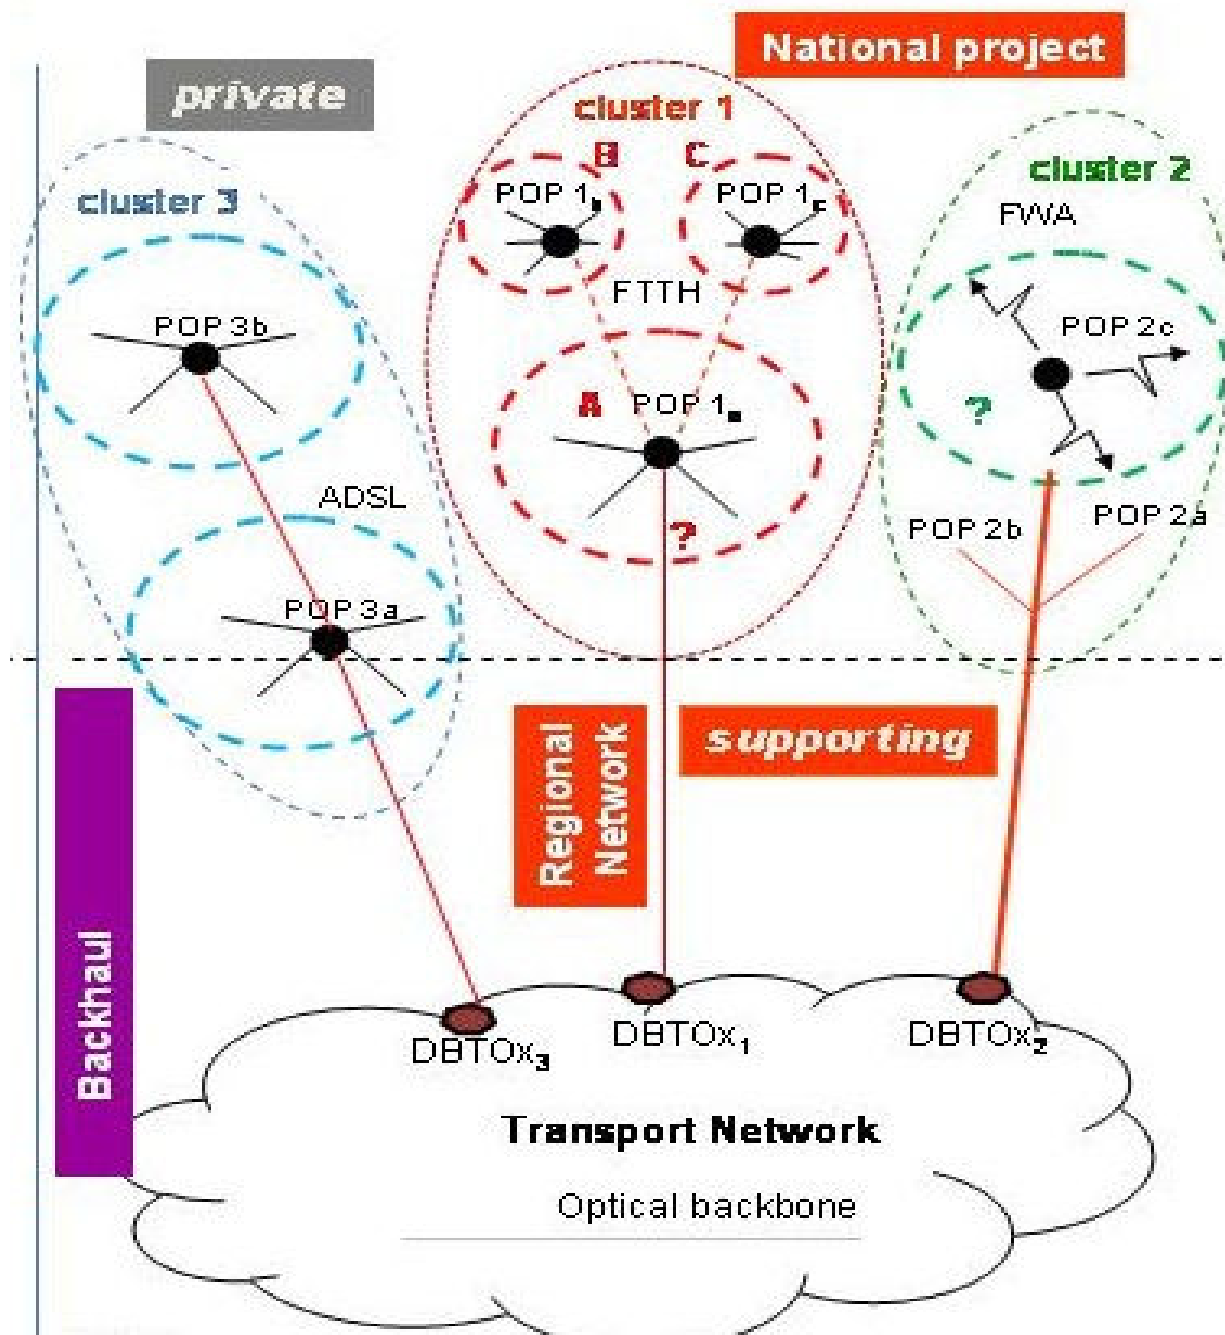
National project

private

cluster 1

B

C

POP $1_b$

POP $1_c$

cluster 2

cluster 3

FWA

FTTH

POP 3b

POP 2c

A

POP $1_a$

?

?

ADSL

POP 2b

POP 2a

POP 3a

Regional Network

supporting

Backhaul

DBTO$x_3$

DBTO$x_1$

DBTO$x_2$

Transport Network

Optical backbone